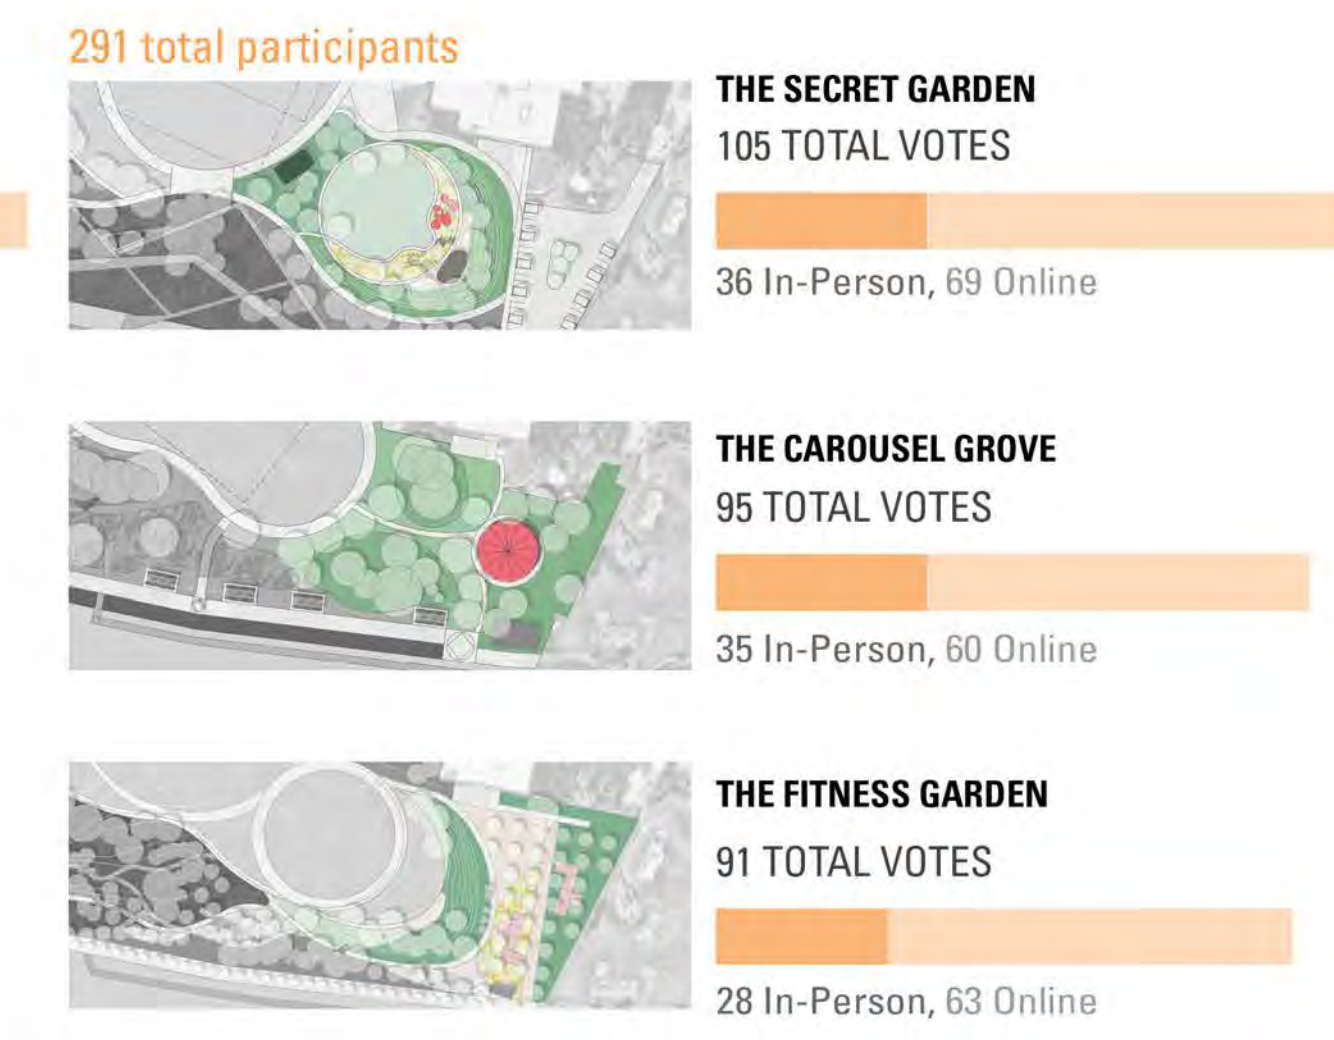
291 total participants

THE SECRET GARDEN
105 TOTAL VOTES

36 In-Person, 69 Online

THE CAROUSEL GROVE
95 TOTAL VOTES

35 In-Person, 60 Online

THE FITNESS GARDEN
91 TOTAL VOTES

28 In-Person, 63 Online